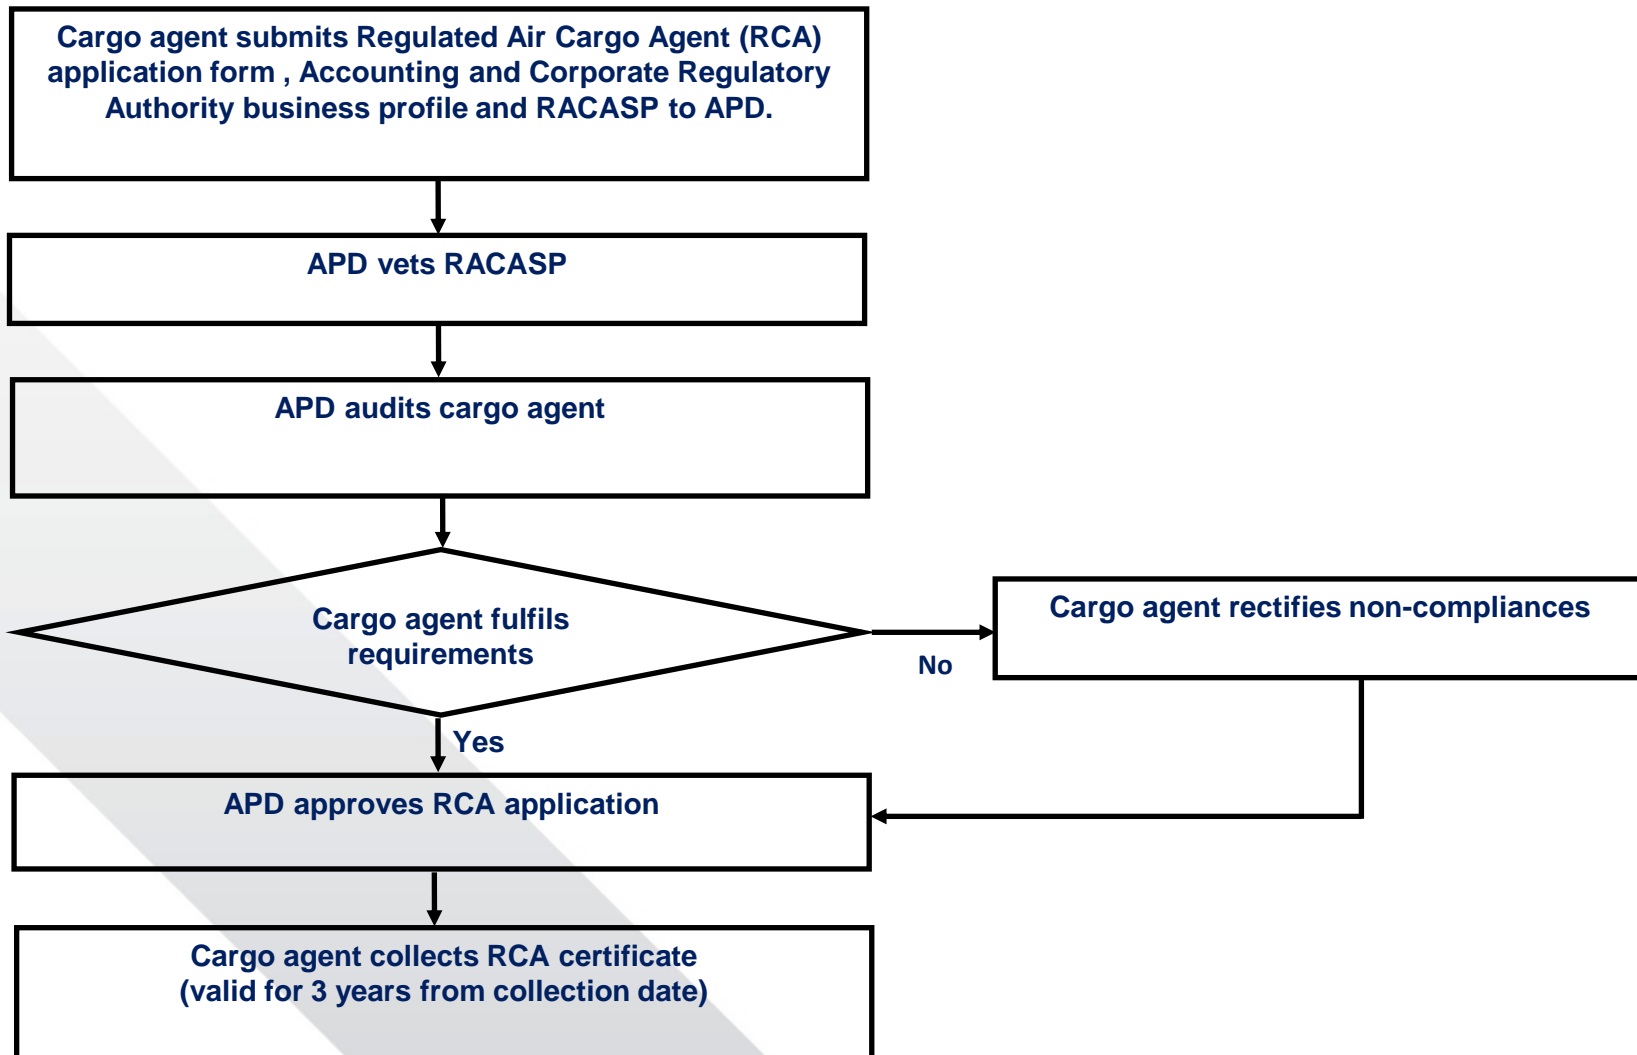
Cargo agent submits Regulated Air Cargo Agent (RCA) application form , Accounting and Corporate Regulatory Authority business profile and RACASP to APD.

APD vets RACASP

APD audits cargo agent

Cargo agent fulfils requirements

No

Cargo agent rectifies non-compliances

Yes

APD approves RCA application

Cargo agent collects RCA certificate (valid for 3 years from collection date)